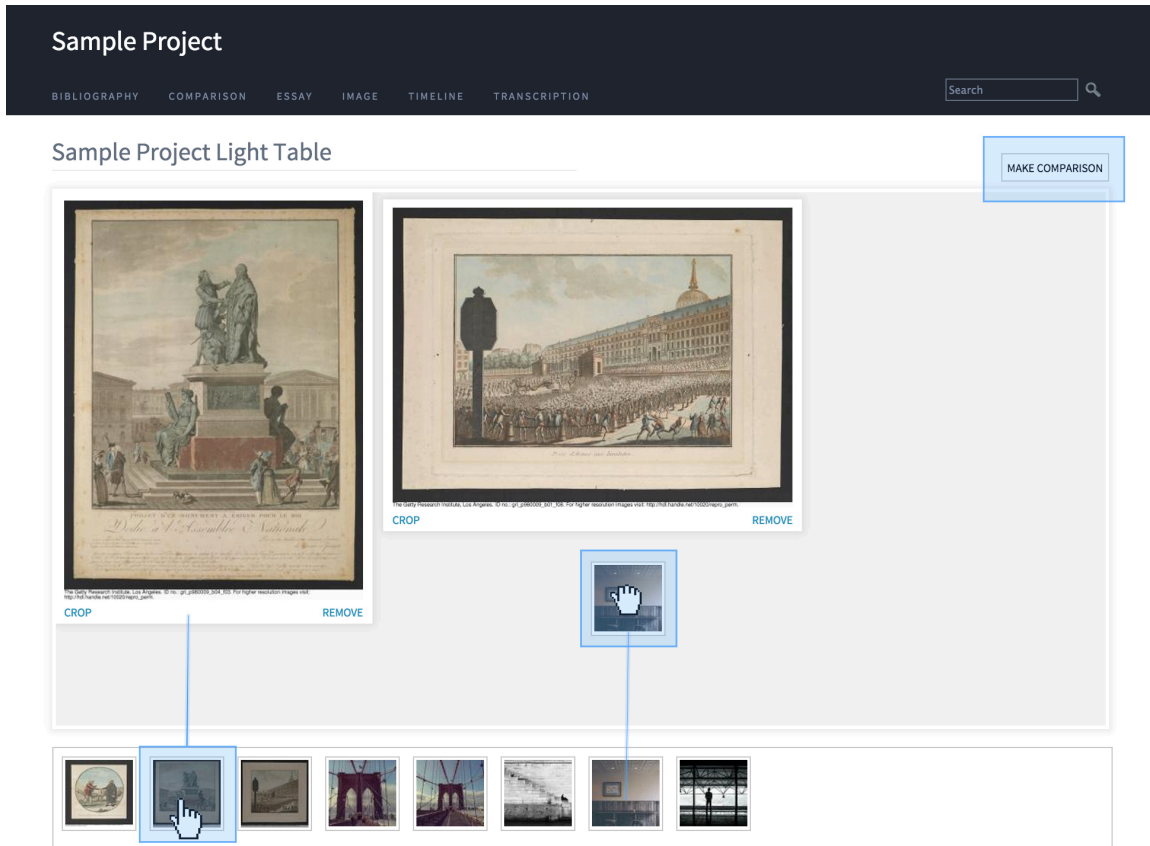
Sample Project

BIBLIOGRAPHY COMPARISON ESSAY IMAGE TIMELINE TRANSCRIPTION

Search

Sample Project Light Table

MAKE COMPARISON

Dédié à l'Assemblée Nationale

The Getty Research Institute, Los Angeles. ID no.: gri_p980009_b04_f03. For higher resolution images visit: http://hdl.handle.net/10020/repro_perm.

CROP

REMOVE

The Getty Research Institute, Los Angeles. ID no.: gri_p980009_b01_f06. For higher resolution images visit: http://hdl.handle.net/10020/repro_perm.

CROP

REMOVE